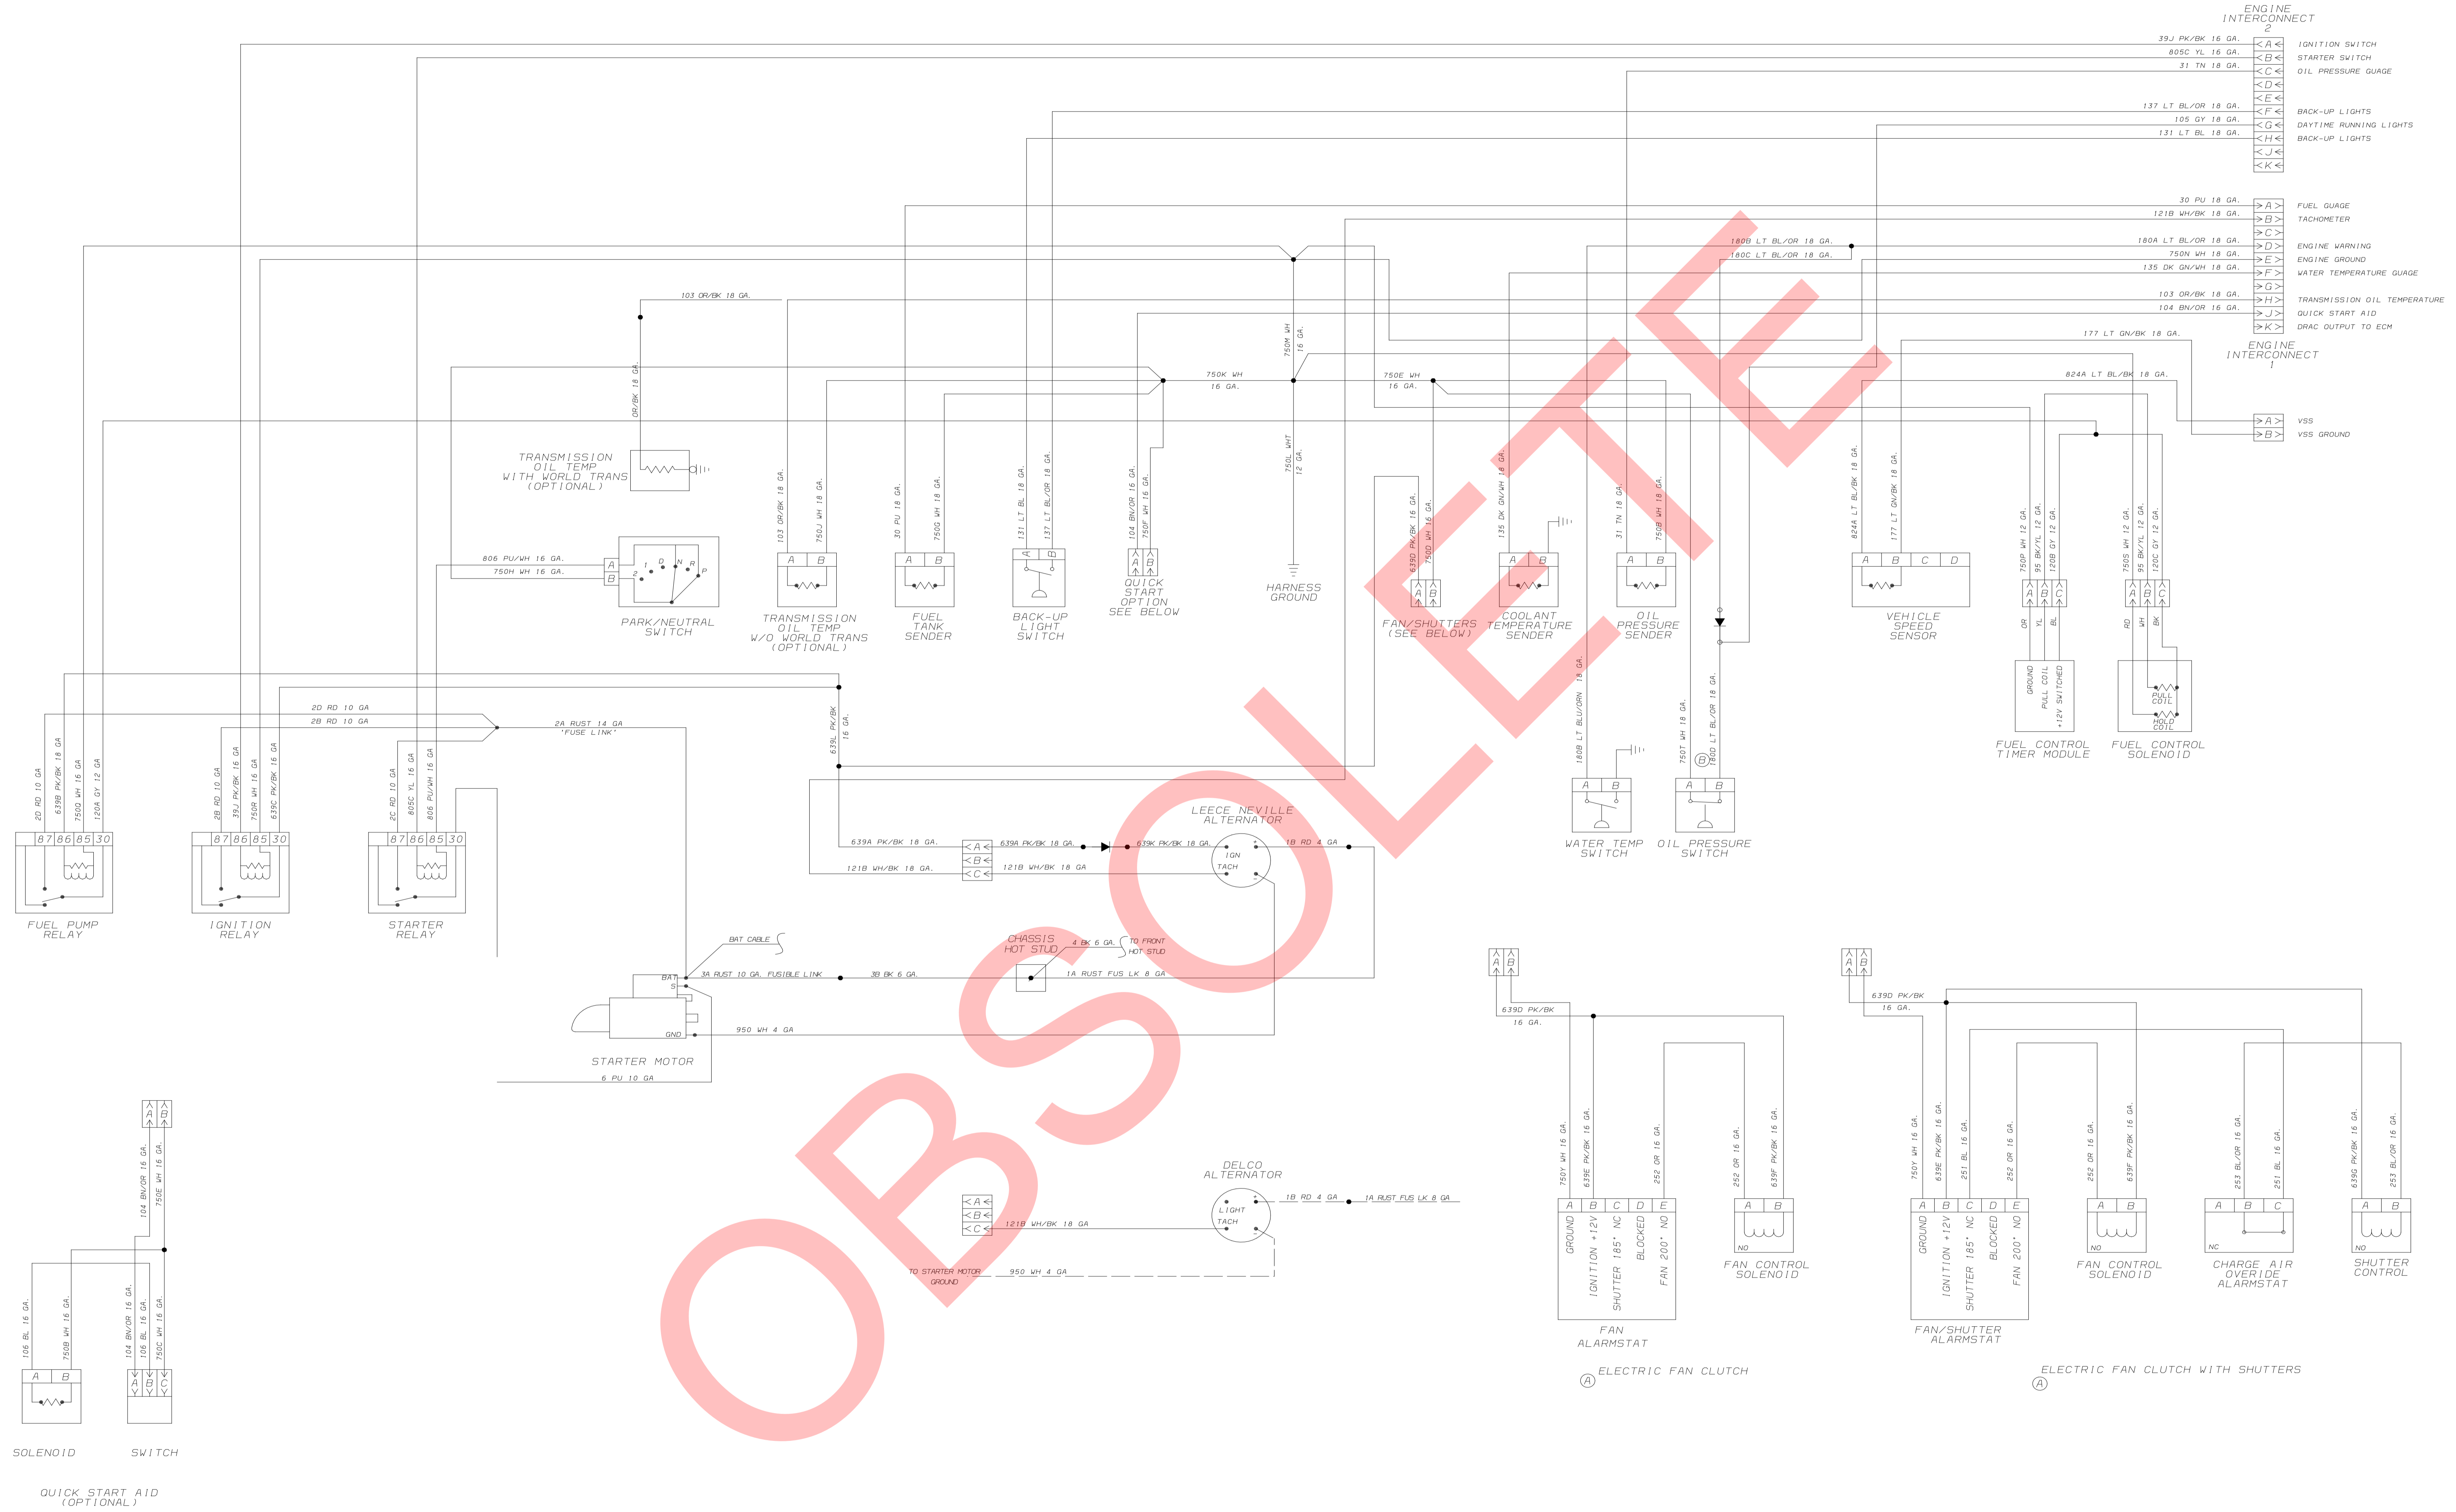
ENGINE INTERCONNECT 2

39J PK/BK 16 GA.
805C YL 16 GA.
31 TN 18 GA.
137 LT BL/OR 18 GA.
105 GY 18 GA.
131 LT BL 18 GA.

A B C D E F G H J K

IGNITION SWITCH
STARTER SWITCH
OIL PRESSURE GUAGE
BACK-UP LIGHTS
DAYTIME RUNNING LIGHTS
BACK-UP LIGHTS

30 PU 18 GA.
121B WH/BK 18 GA.
180B LT BL/OR 18 GA.
180A LT BL/OR 18 GA.
180C LT BL/OR 18 GA.
750N WH 18 GA.
135 DK GN/WH 18 GA.
103 OR/BK 18 GA.
104 BN/OR 16 GA.
177 LT GN/BK 18 GA.

FUEL GUAGE
TACHOMETER
ENGINE WARNING
ENGINE GROUND
WATER TEMPERATURE GUAGE
TRANSMISSION OIL TEMPERATURE
QUICK START AID
DRAC OUTPUT TO ECM

ENGINE INTERCONNECT 1

824A LT BL/BK 18 GA.
VSS
VSS GROUND

103 OR/BK 18 GA.
OR/BK 18 GA.
750K WH 16 GA.
750M WH 16 GA.
750E WH 16 GA.

TRANSMISSION OIL TEMP WITH WORLD TRANS (OPTIONAL)

806 PU/WH 16 GA.
750H WH 16 GA.
PARK/NEUTRAL SWITCH

103 OR/BK 18 GA.
750J WH 18 GA.
TRANSMISSION OIL TEMP W/O WORLD TRANS (OPTIONAL)

30 PU 18 GA.
750G WH 18 GA.
FUEL TANK SENDER

131 LT BL 18 GA.
137 LT BL/OR 18 GA.
BACK-UP LIGHT SWITCH

104 BN/OR 16 GA.
750F WH 16 GA.
QUICK START OPTION SEE BELOW

750L WHT 12 GA.
HARNESS GROUND

639D PK/BK 16 GA.
750D WH 16 GA.
FAN/SHUTTERS (SEE BELOW)

135 DK GN/WH 18 GA.
COOLANT TEMPERATURE SENDER

31 TN 18 GA.
750B WH 18 GA.
OIL PRESSURE SENDER

824A LT BL/BK 18 GA.
177 LT GN/BK 18 GA.
VEHICLE SPEED SENSOR

750P WH 12 GA.
95 BK/YL 12 GA.
120B GY 12 GA.
OR YL BL
GROUND PULL COIL +12V SWITCHED
FUEL CONTROL TIMER MODULE

750S WH 12 GA.
95 BK/YL 12 GA.
120C GY 12 GA.
RD WH BK
PULL COIL HOLD COIL
FUEL CONTROL SOLENOID

180B LT BLU/ORN 18 GA.
WATER TEMP SWITCH

750T WH 18 GA.
180D LT BL/OR 18 GA.
OIL PRESSURE SWITCH

2D RD 10 GA
2B RD 10 GA
2A RUST 14 GA 'FUSE LINK'
639L PK/BK 16 GA.

2D RD 10 GA
639B PK/BK 18 GA
750Q WH 16 GA
120A GY 12 GA
87 86 85 30
FUEL PUMP RELAY

2B RD 10 GA
39J PK/BK 16 GA
750R WH 16 GA
639C PK/BK 16 GA
IGNITION RELAY

2C RD 10 GA
805C YL 16 GA
806 PU/WH 16 GA
STARTER RELAY

LEECE NEVILLE ALTERNATOR
639A PK/BK 18 GA.
639A PK/BK 18 GA.
639K PK/BK 18 GA.
IGN TACH
18 RD 4 GA
121B WH/BK 18 GA.
121B WH/BK 18 GA

BAT CABLE
CHASSIS HOT STUD
4 BK 6 GA.
TO FRONT HOT STUD
BAT S
3A RUST 10 GA. FUSIBLE LINK
3B BK 6 GA.
1A RUST FUS LK 8 GA
GND
950 WH 4 GA
STARTER MOTOR
6 PU 10 GA

DELCO ALTERNATOR
18 RD 4 GA
1A RUST FUS LK 8 GA
LIGHT TACH
121B WH/BK 18 GA
TO STARTER MOTOR GROUND
950 WH 4 GA

104 BN/OR 16 GA.
750E WH 16 GA.
106 BL 16 GA.
750B WH 16 GA.
104 BN/OR 16 GA.
106 BL 16 GA.
750C WH 16 GA.
SOLENOID
SWITCH
QUICK START AID (OPTIONAL)

639D PK/BK 16 GA.
750Y WH 16 GA.
639E PK/BK 16 GA.
252 OR 16 GA.
252 OR 16 GA.
639F PK/BK 16 GA.
GROUND IGNITION +12V SHUTTER 185° NC BLOCKED FAN 200° NO
FAN ALARMSTAT
NO
FAN CONTROL SOLENOID
Ⓐ ELECTRIC FAN CLUTCH

639D PK/BK 16 GA.
750Y WH 16 GA.
639E PK/BK 16 GA.
251 BL 16 GA.
252 OR 16 GA.
252 OR 16 GA.
639F PK/BK 16 GA.
253 BL/OR 16 GA.
251 BL 16 GA.
639G PK/BK 16 GA.
253 BL/OR 16 GA.
GROUND IGNITION +12V SHUTTER 185° NC BLOCKED FAN 200° NO
FAN/SHUTTER ALARMSTAT
FAN CONTROL SOLENOID
NC
CHARGE AIR OVERIDE ALARMSTAT
SHUTTER CONTROL
Ⓐ ELECTRIC FAN CLUTCH WITH SHUTTERS

OBSOLETE